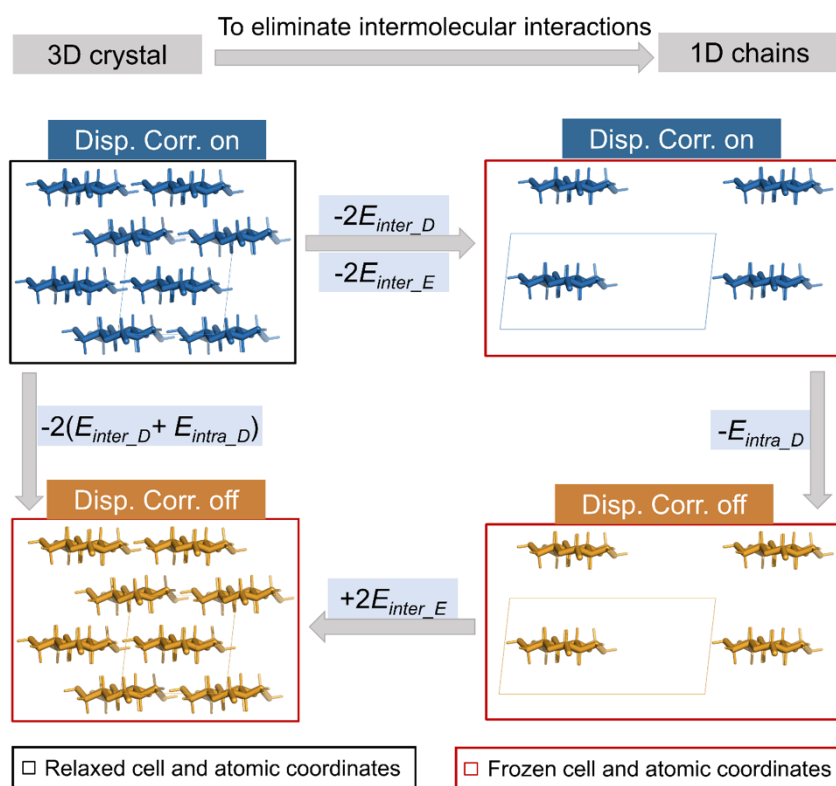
3D crystal

To eliminate intermolecular interactions

1D chains

Disp. Corr. on

$-2E_{inter\_D}$

$-2E_{inter\_E}$

Disp. Corr. on

$-2(E_{inter\_D}+E_{intra\_D})$

$-E_{intra\_D}$

Disp. Corr. off

$+2E_{inter\_E}$

Disp. Corr. off

□ Relaxed cell and atomic coordinates

□ Frozen cell and atomic coordinates